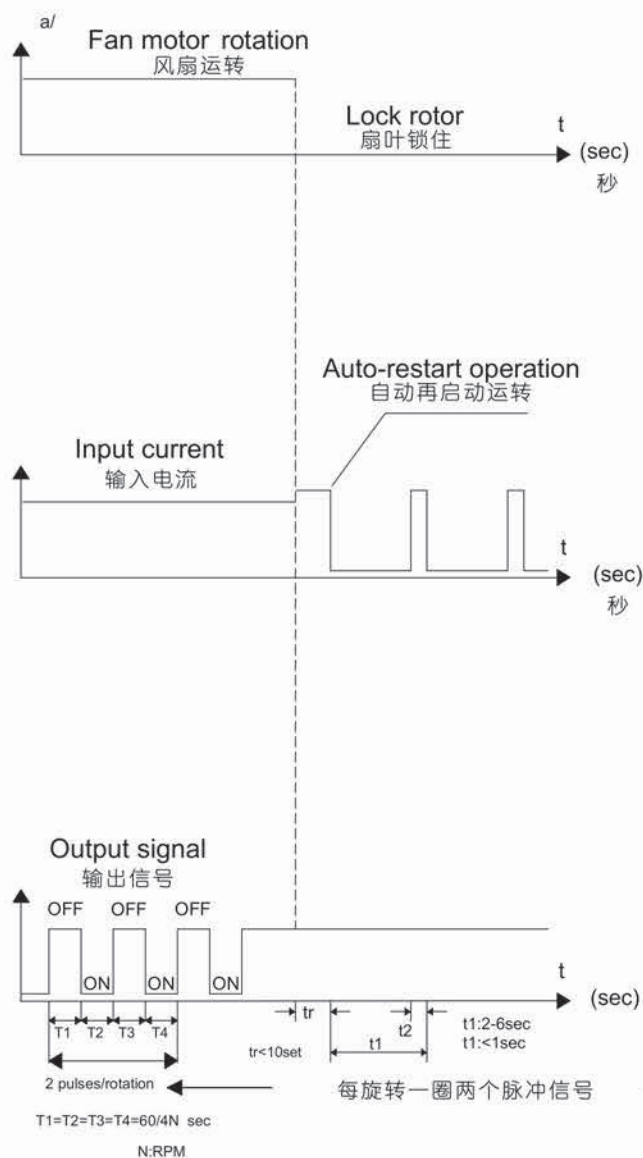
a/

Fan motor rotation
风扇运转

Lock rotor
扇叶锁住

t
(sec)
秒

Auto-restart operation
自动再启动运转

Input current
输入电流

t
(sec)
秒

Output signal
输出信号

OFF OFF OFF

ON ON ON

t
(sec)

T1 T2 T3 T4

tr

tr<10set

t2

t1

t1:2-6sec
t1:<1sec

2 pulses/rotation

每旋转一圈两个脉冲信号

T1=T2=T3=T4=60/4N sec

N:RPM